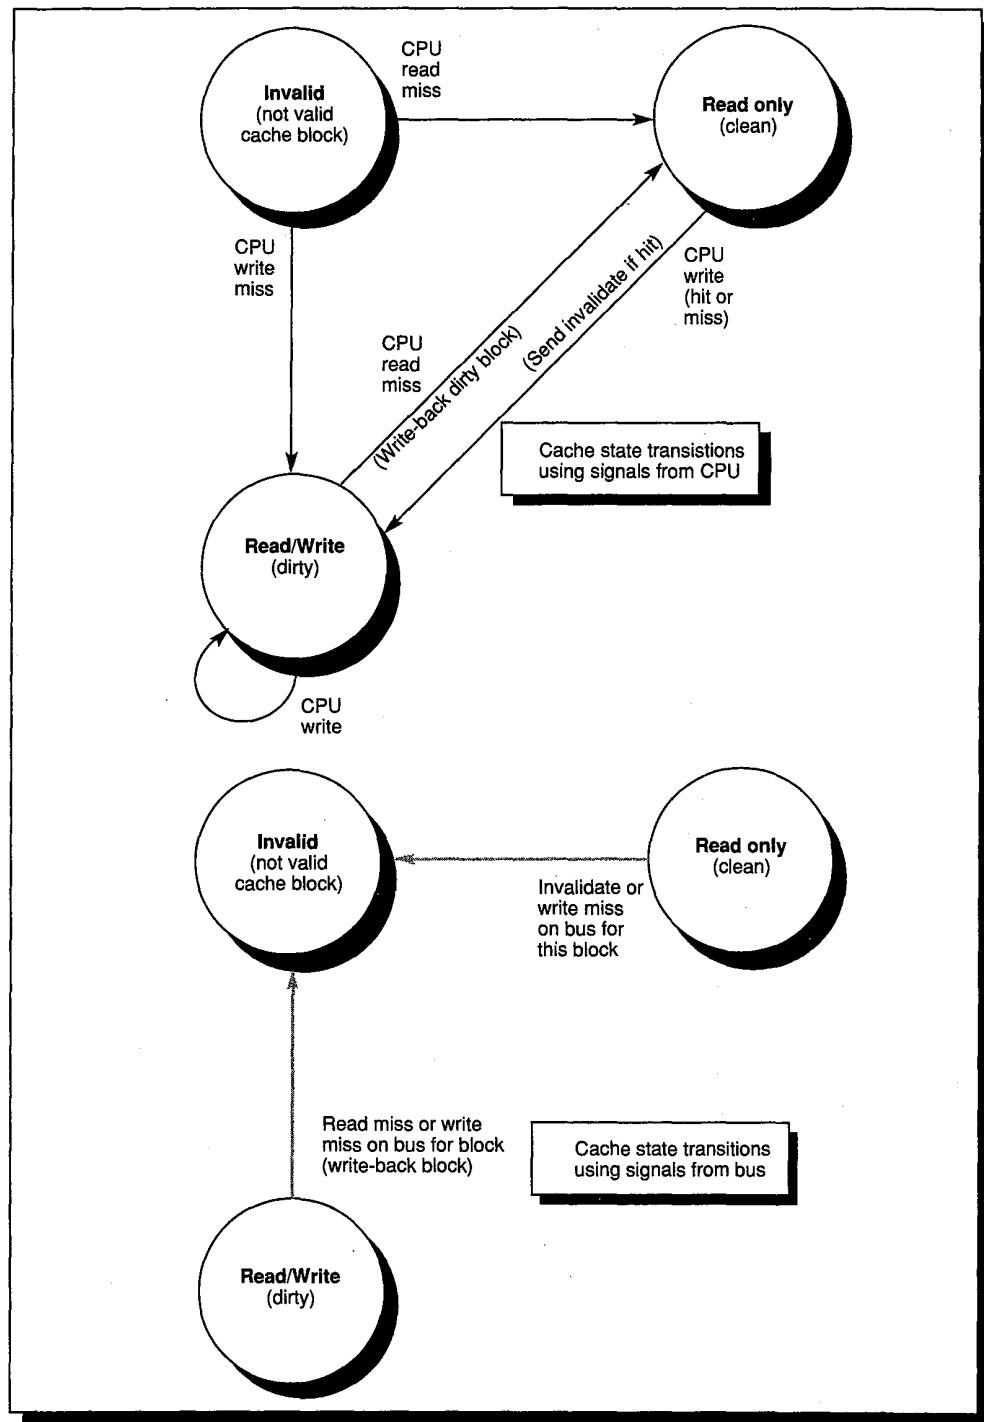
Invalid
(not valid
cache block)

CPU
read
miss

Read only
(clean)

CPU
write
miss

CPU
read
miss

(Write-back dirty block)

(Send invalidate if hit)

CPU
write
(hit or
miss)

Cache state transistions
using signals from CPU

Read/Write
(dirty)

CPU
write

Invalid
(not valid
cache block)

Read only
(clean)

Invalidate or
write miss
on bus for
this block

Read miss or write
miss on bus for block
(write-back block)

Cache state transitions
using signals from bus

Read/Write
(dirty)